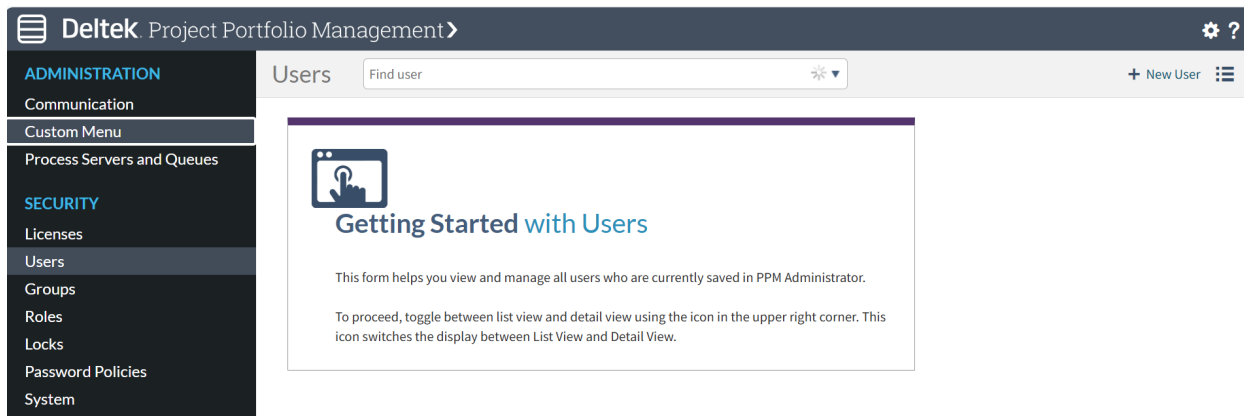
Deltek. Project Portfolio Management

ADMINISTRATION
Communication
Custom Menu
Process Servers and Queues

SECURITY
Licenses
Users
Groups
Roles
Locks
Password Policies
System

Users
Find user
+ New User

Getting Started with Users

This form helps you view and manage all users who are currently saved in PPM Administrator.

To proceed, toggle between list view and detail view using the icon in the upper right corner. This icon switches the display between List View and Detail View.